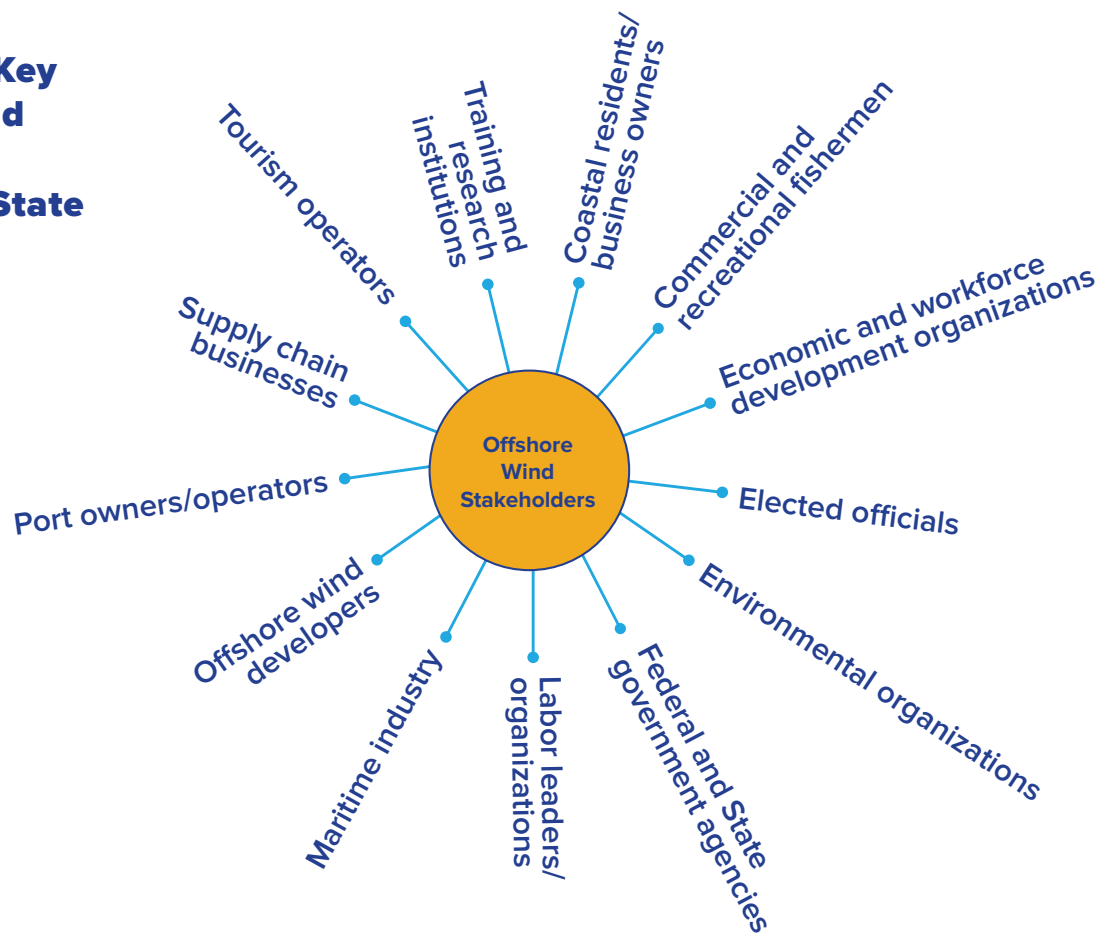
Key
d
State

Offshore Wind Stakeholders

Tourism operators

Training and research institutions

Coastal residents/ business owners

Commercial and recreational fishermen

Economic and workforce development organizations

Supply chain businesses

Port owners/operators

Elected officials

Offshore wind developers

Environmental organizations

Maritime industry

Labor leaders/ organizations

Federal and State government agencies